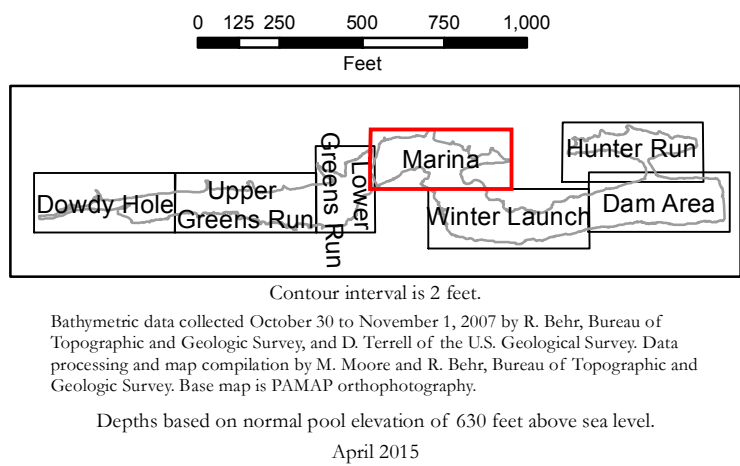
0 125 250 500 750 1,000
Feet

Dowdy Hole
Upper Greens Run
Lower Greens Run
Marina
Winter Launch
Hunter Run
Dam Area

Contour interval is 2 feet.

Bathymetric data collected October 30 to November 1, 2007 by R. Behr, Bureau of Topographic and Geologic Survey, and D. Terrell of the U.S. Geological Survey. Data processing and map compilation by M. Moore and R. Behr, Bureau of Topographic and Geologic Survey. Base map is PAMAP orthophotography.

Depths based on normal pool elevation of 630 feet above sea level.

April 2015